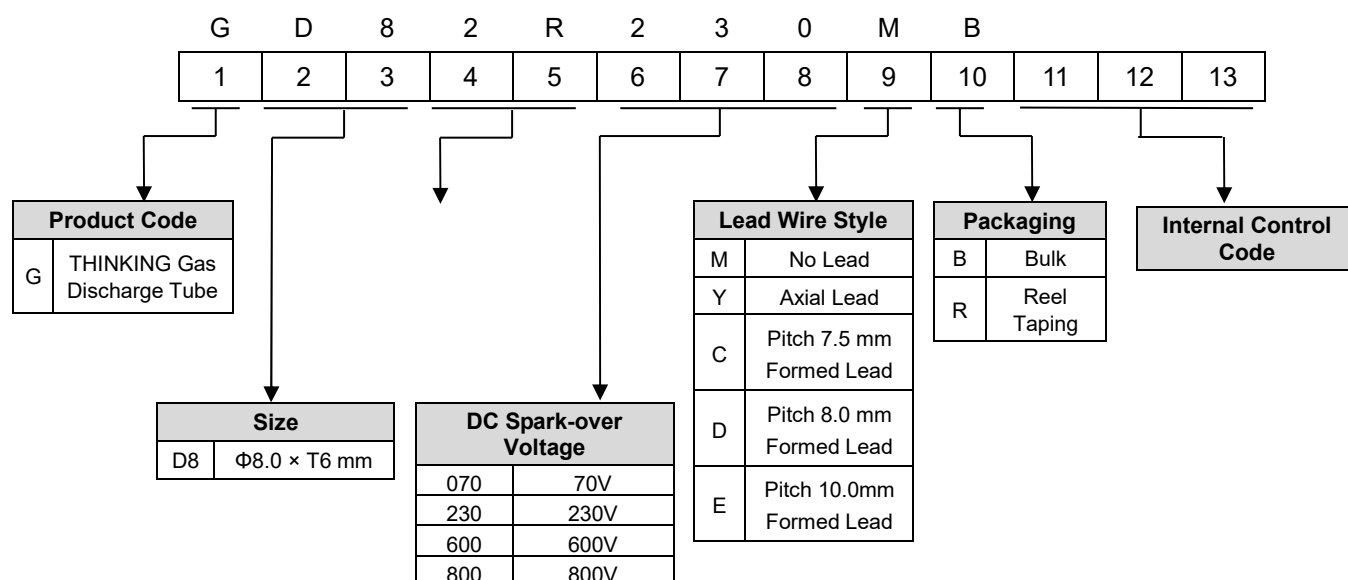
| G | D | 8 | 2 | R | 2 | 3 | 0 | M | B | | | |
|---|---|---|---|---|---|---|---|---|---|---|---|---|
| 1 | 2 | 3 | 4 | 5 | 6 | 7 | 8 | 9 | 10 | 11 | 12 | 13 |

| Product Code | |
|---|---|
| G | THINKING Gas Discharge Tube |

| Size | |
|---|---|
| D8 | Φ8.0 × T6 mm |

| DC Spark-over Voltage | |
|---|---|
| 070 | 70V |
| 230 | 230V |
| 600 | 600V |
| 800 | 800V |

| Lead Wire Style | |
|---|---|
| M | No Lead |
| Y | Axial Lead |
| C | Pitch 7.5 mm Formed Lead |
| D | Pitch 8.0 mm Formed Lead |
| E | Pitch 10.0mm Formed Lead |

| Packaging | |
|---|---|
| B | Bulk |
| R | Reel Taping |

Internal Control Code